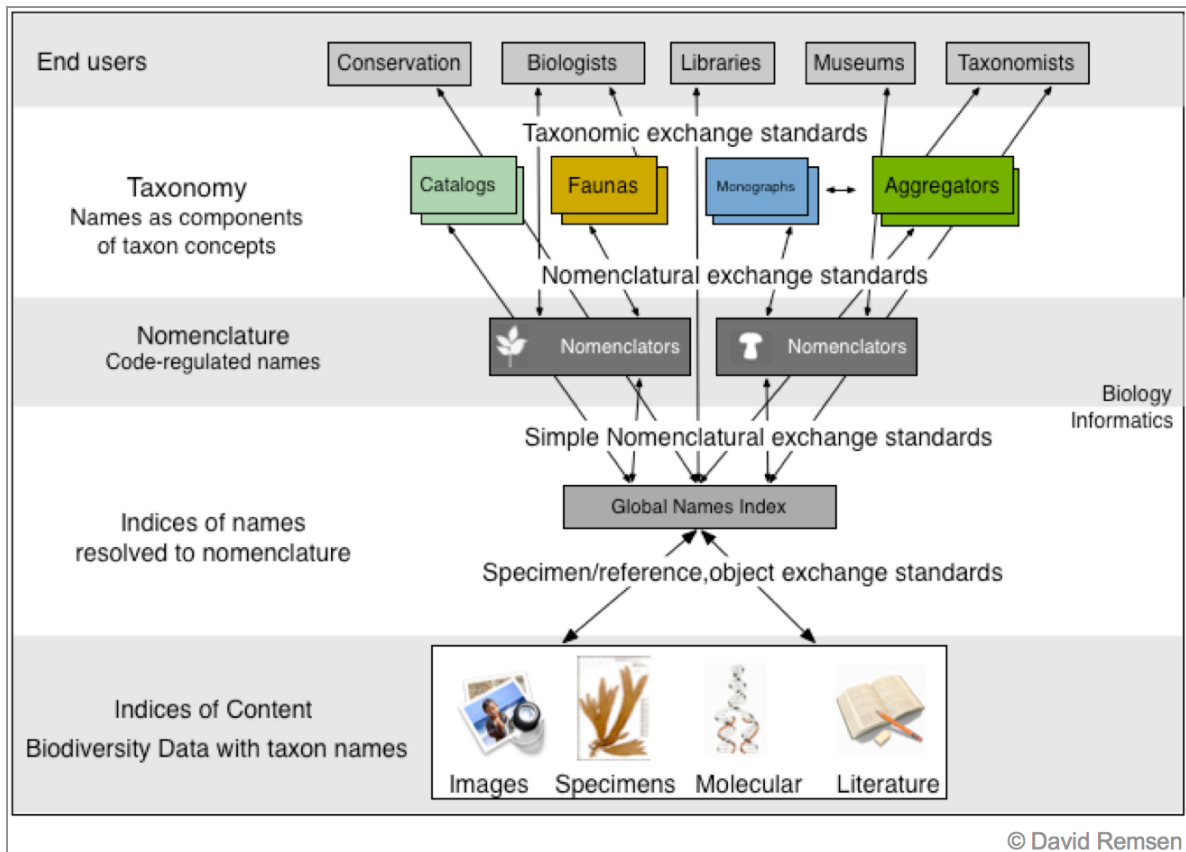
End users

Conservation

Biologists

Libraries

Museums

Taxonomists

Taxonomic exchange standards

Taxonomy
Names as components of taxon concepts

Catalogs

Faunas

Monographs

Aggregators

Nomenclatural exchange standards

Nomenclature
Code-regulated names

Nomenclators

Nomenclators

Biology Informatics

Simple Nomenclatural exchange standards

Indices of names resolved to nomenclature

Global Names Index

Specimen/reference,object exchange standards

Indices of Content
Biodiversity Data with taxon names

Images

Specimens

Molecular

Literature

© David Remsen